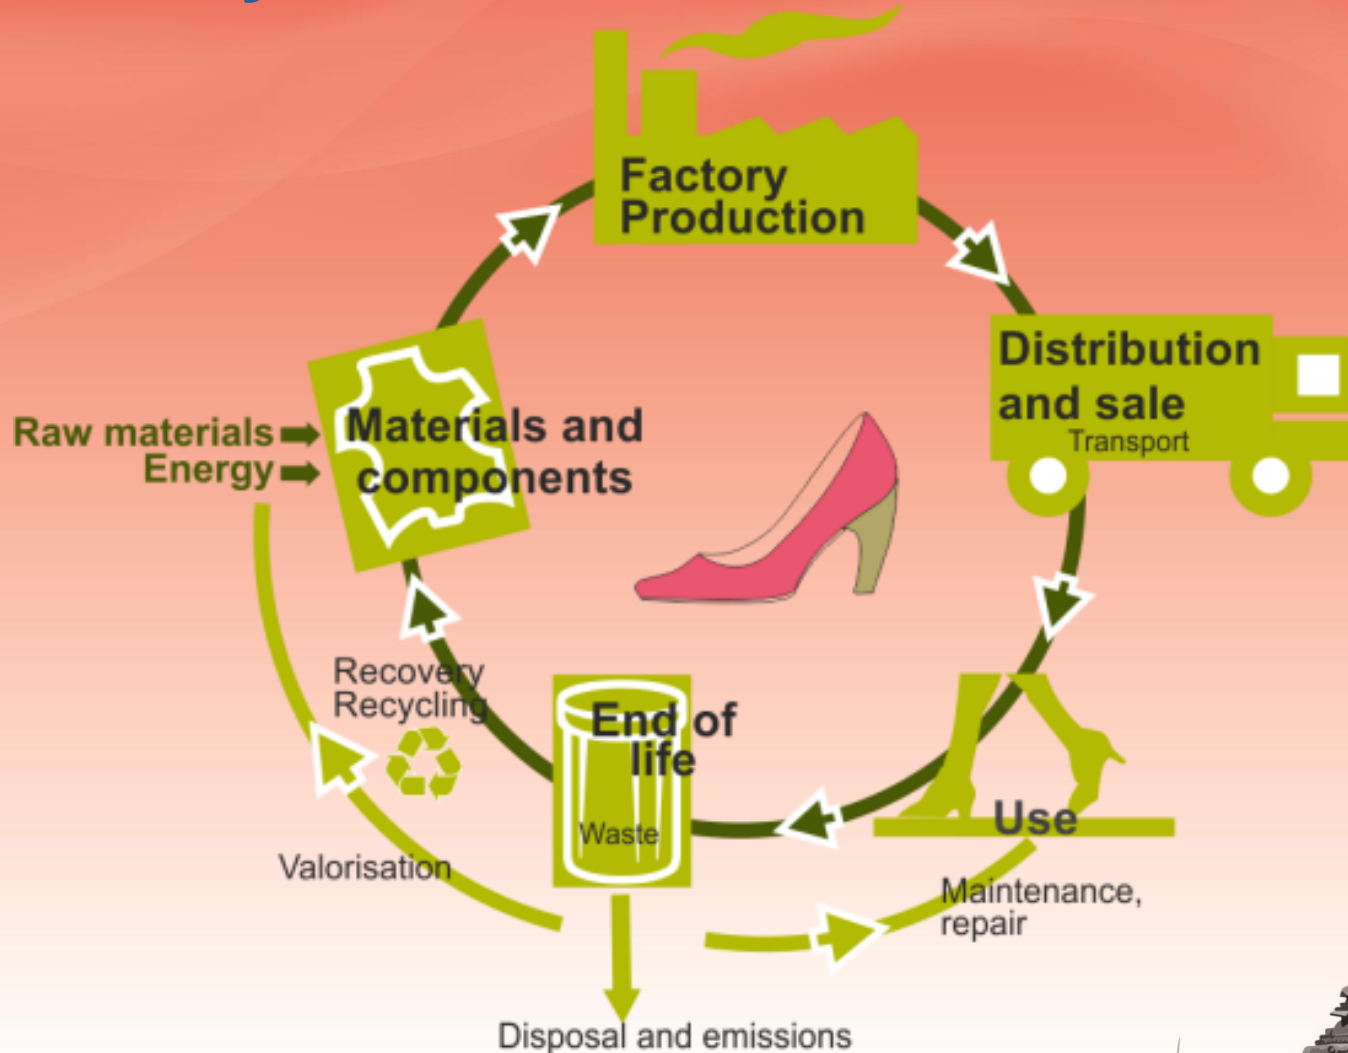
Factory Production

Distribution and sale

Transport

Raw materials

Energy

Materials and components

Recovery

Recycling

End of life

Waste

Use

Valorisation

Maintenance, repair

Disposal and emissions